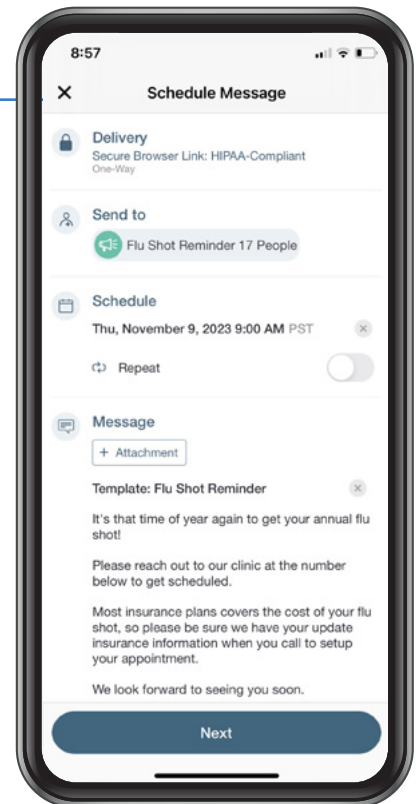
8:57

×

Schedule Message

Delivery
Secure Browser Link: HIPAA-Compliant
One-Way

Send to
Flu Shot Reminder 17 People

Schedule
Thu, November 9, 2023 9:00 AM PST

Repeat

Message
+ Attachment

Template: Flu Shot Reminder

It's that time of year again to get your annual flu shot!

Please reach out to our clinic at the number below to get scheduled.

Most insurance plans covers the cost of your flu shot, so please be sure we have your update insurance information when you call to setup your appointment.

We look forward to seeing you soon.

Next